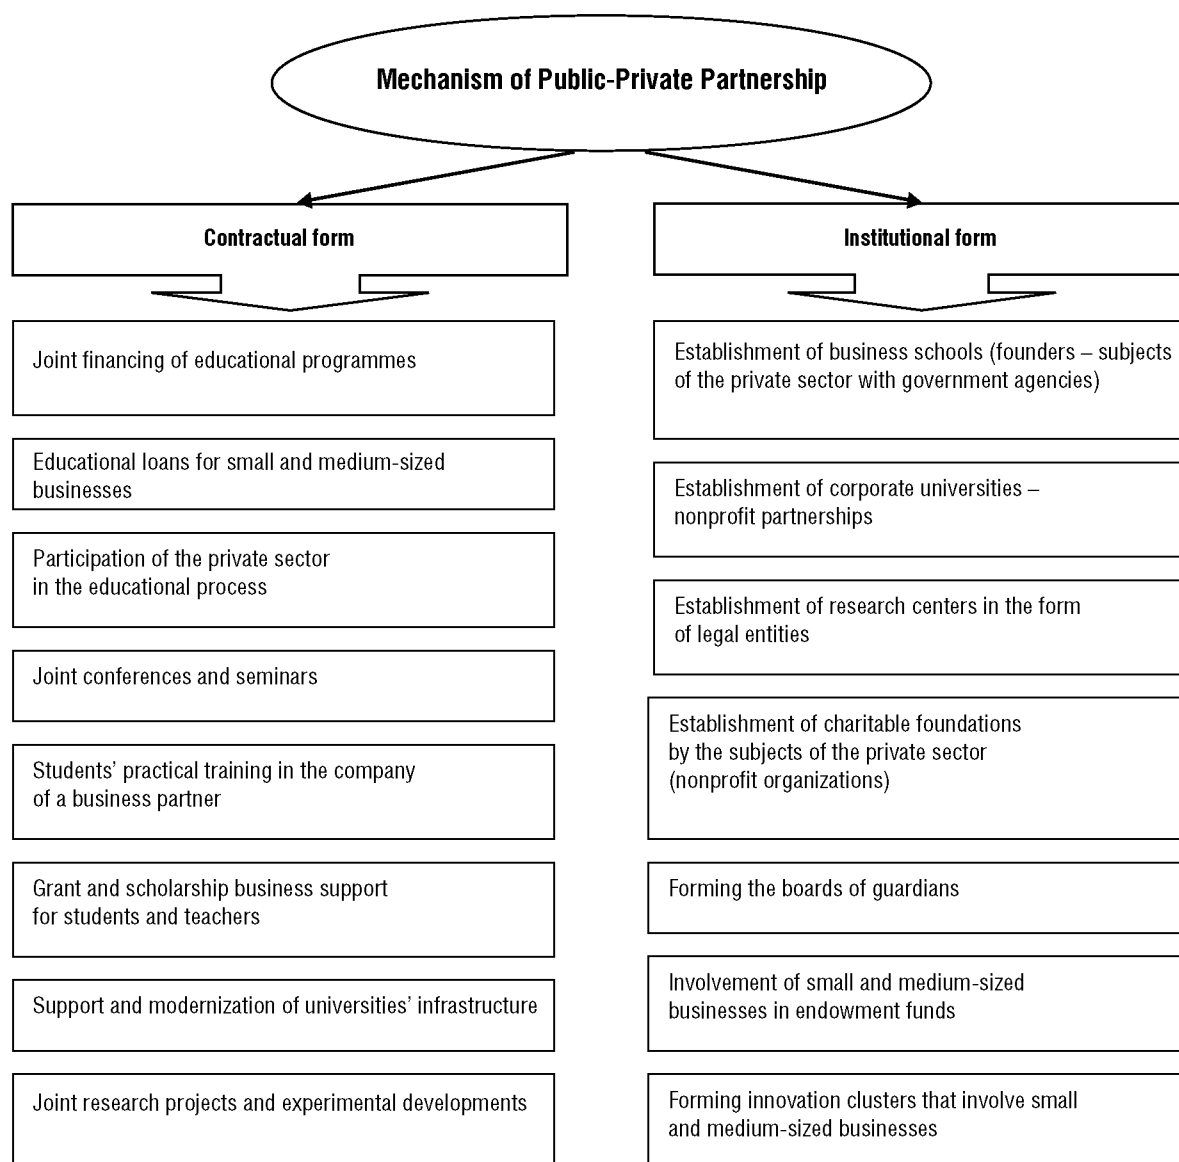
Mechanism of Public-Private Partnership

Contractual form

Joint financing of educational programmes

Educational loans for small and medium-sized businesses

Participation of the private sector in the educational process

Joint conferences and seminars

Students' practical training in the company of a business partner

Grant and scholarship business support for students and teachers

Support and modernization of universities' infrastructure

Joint research projects and experimental developments

Institutional form

Establishment of business schools (founders – subjects of the private sector with government agencies)

Establishment of corporate universities – nonprofit partnerships

Establishment of research centers in the form of legal entities

Establishment of charitable foundations by the subjects of the private sector (nonprofit organizations)

Forming the boards of guardians

Involvement of small and medium-sized businesses in endowment funds

Forming innovation clusters that involve small and medium-sized businesses